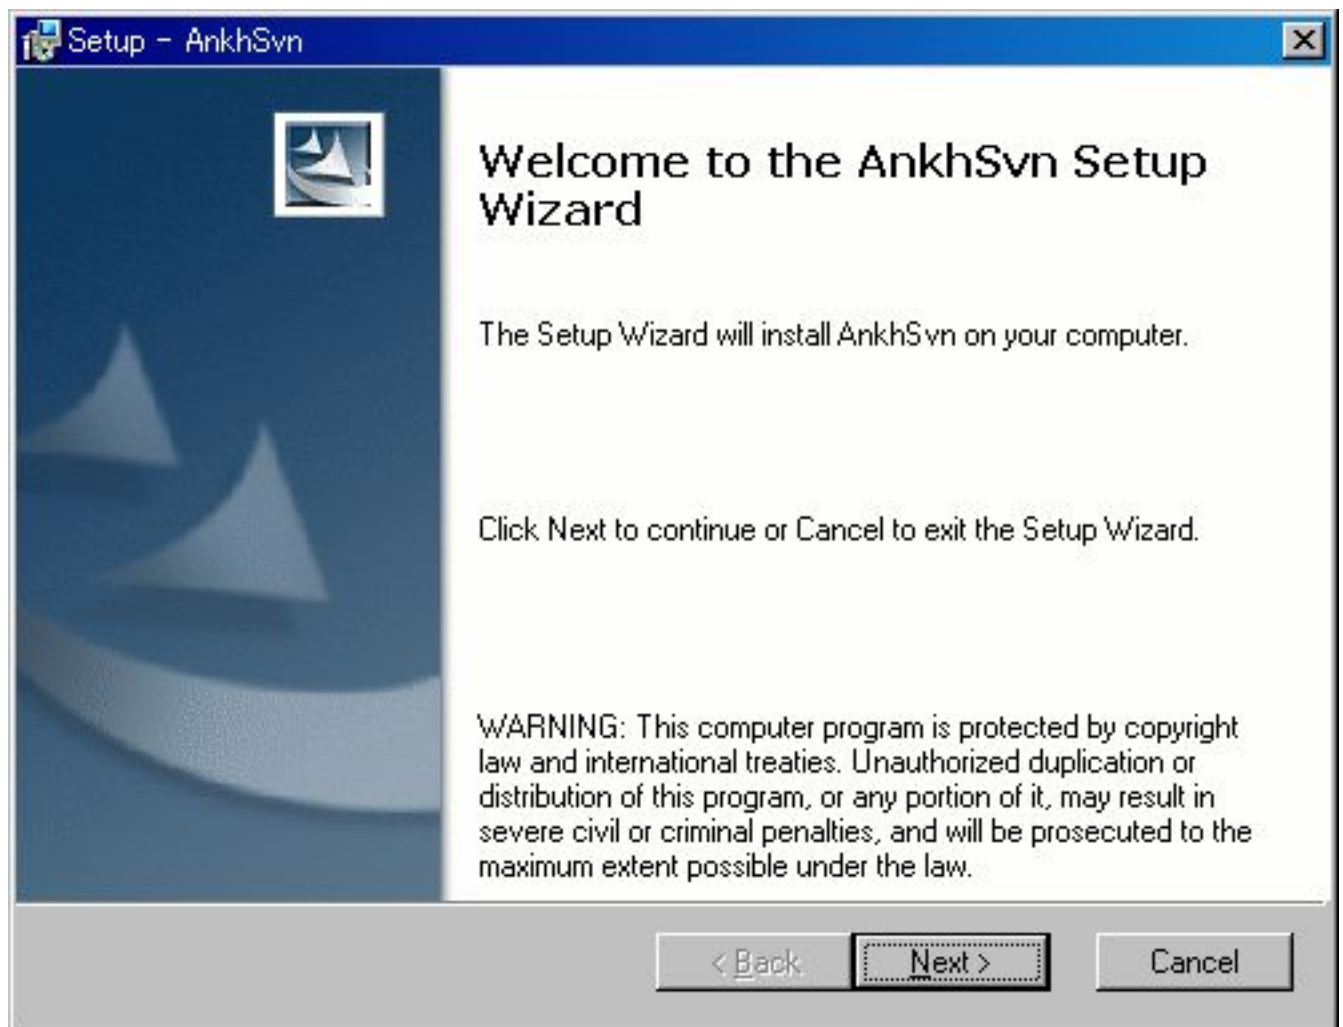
Setup - AnkhSvn

Welcome to the AnkhSvn Setup Wizard

The Setup Wizard will install AnkhSvn on your computer.

Click Next to continue or Cancel to exit the Setup Wizard.

WARNING: This computer program is protected by copyright law and international treaties. Unauthorized duplication or distribution of this program, or any portion of it, may result in severe civil or criminal penalties, and will be prosecuted to the maximum extent possible under the law.

< Back
Next >
Cancel